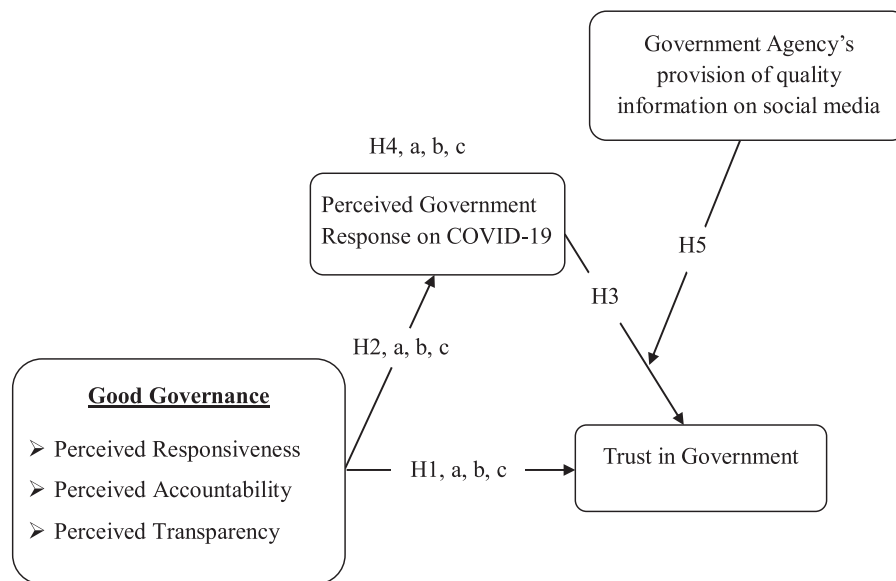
Government Agency's provision of quality information on social media

H4, a, b, c

Perceived Government Response on COVID-19

H5

H3

H2, a, b, c

Good Governance

➢ Perceived Responsiveness
➢ Perceived Accountability
➢ Perceived Transparency

H1, a, b, c

Trust in Government